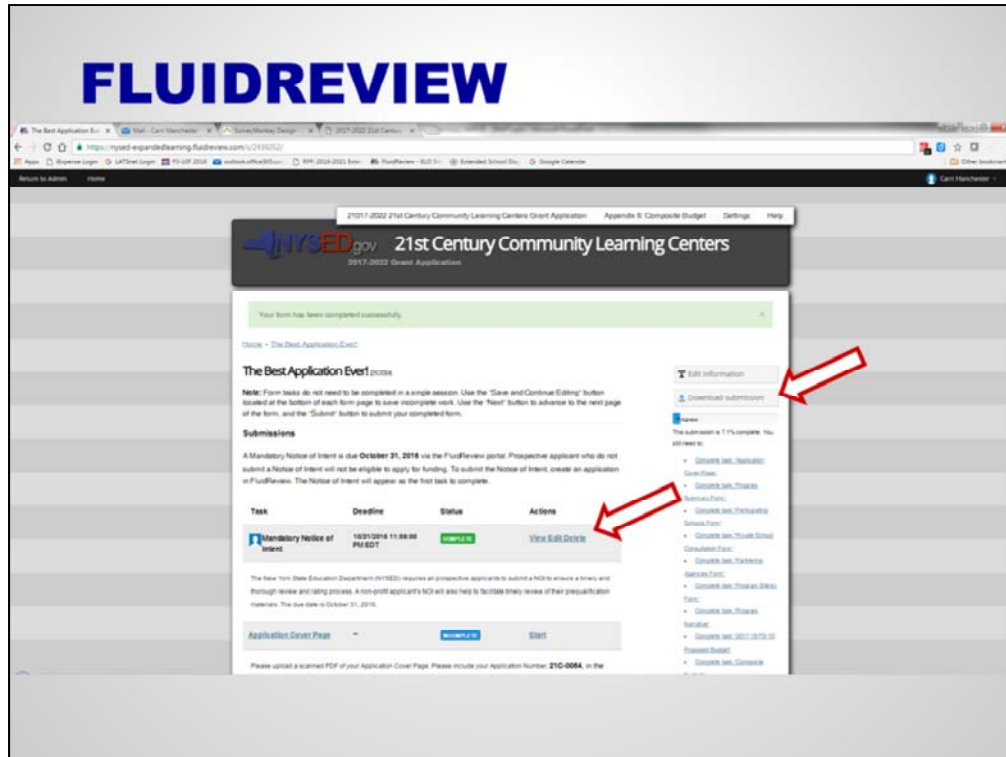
FLUIDREVIEW

The Best Application Ev... | Mail - Carri Manchester | SurveyMonkey Design | 2017-2022 21st Century

https://nysed-expandedlearning.fluidreview.com/s/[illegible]

Return to Admin Home

Carri Manchester

21017-2022 21st Century Community Learning Centers Grant Application Appendix 8: Complete Budget Settings Help

NYSED.gov 21st Century Community Learning Centers

2017-2022 Grant Application

Your form has been completed successfully.

Home » The Best Application Ever!

The Best Application Ever!

Note: Form tasks do not need to be completed in a single session. Use the "Save and Continue Editing" button located at the bottom of each form page to save incomplete work. Use the "Next" button to advance to the next page of the form, and the "Submit" button to submit your completed form.

Submissions

A Mandatory Notice of Intent is due October 31, 2016 via the FluidReview portal. Prospective applicant who do not submit a Notice of Intent will not be eligible to apply for funding. To submit the Notice of Intent, create an application in FluidReview. The Notice of Intent will appear as the first task to complete.

| Task | Deadline | Status | Actions |
|---|---|---|---|
| Mandatory Notice of Intent | 10/31/2016 11:59:00 PM EDT | COMPLETE | View Edit Delete |

The New York State Education Department (NYSED) requires all prospective applicants to submit a NOI to ensure a timely and thorough review and rating process. A non-profit applicant's NOI will also help to facilitate timely review of their prequalification materials. The due date is October 31, 2016.

| Application Cover Page | -- | INCOMPLETE | Start |
|---|---|---|---|

Please upload a scanned PDF of your Application Cover Page. Please include your Application Number 21C-0064, in the

Edit information

Download submission

Progress

This submission is 7.1% complete. You still need to:

Complete task 'Application Cover Page'
Complete task 'Program Summary Form'
Complete task 'Participating Schools Form'
Complete task 'Private School Consultation Form'
Complete task 'Partnering Agencies Form'
Complete task 'Program Sites Form'
Complete task 'Program Narrative'
Complete task '2017-18 FS-10 Proposed Budget'
Complete task 'Complete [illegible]'